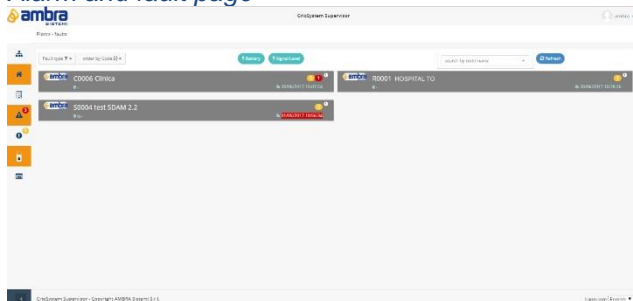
Alarm and fault page

ambra
SISTEMI

CriSystem Supervisor

Alarms - Faults

Fault type ▼ ▾   order by Code ☰ ▾

History   Signal Level

search by field name   Refresh

ambra C0006 Clinica
05/06/2017 10:07:16

ambra R0001 HOSPITAL TO
05/06/2017 10:05:26

ambra S0004 test SDAM 2.2
05/06/2017 10:06:36

CriSystem Supervisor - Copyright AMBRA Sistemi S.r.l.

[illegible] | English ▼